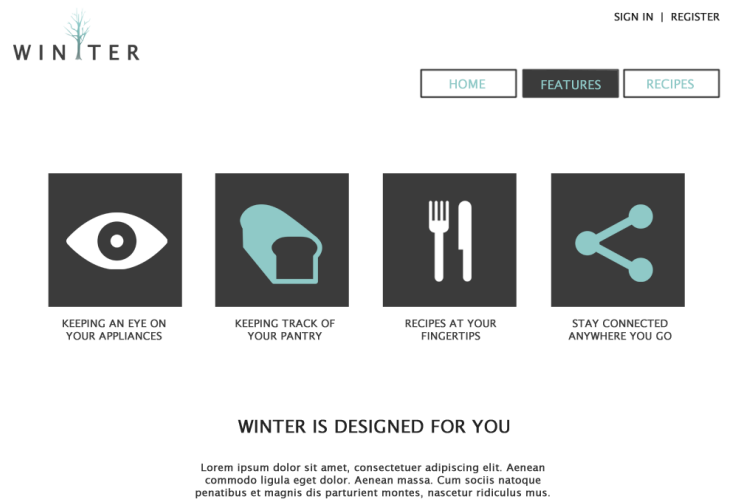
WINTER

SIGN IN | REGISTER

HOME
FEATURES
RECIPES

KEEPING AN EYE ON YOUR APPLIANCES

KEEPING TRACK OF YOUR PANTRY

RECIPES AT YOUR FINGERTIPS

STAY CONNECTED ANYWHERE YOU GO

WINTER IS DESIGNED FOR YOU

Lorem ipsum dolor sit amet, consectetuer adipiscing elit. Aenean commodo ligula eget dolor. Aenean massa. Cum sociis natoque penatibus et magnis dis parturient montes, nascetur ridiculus mus.